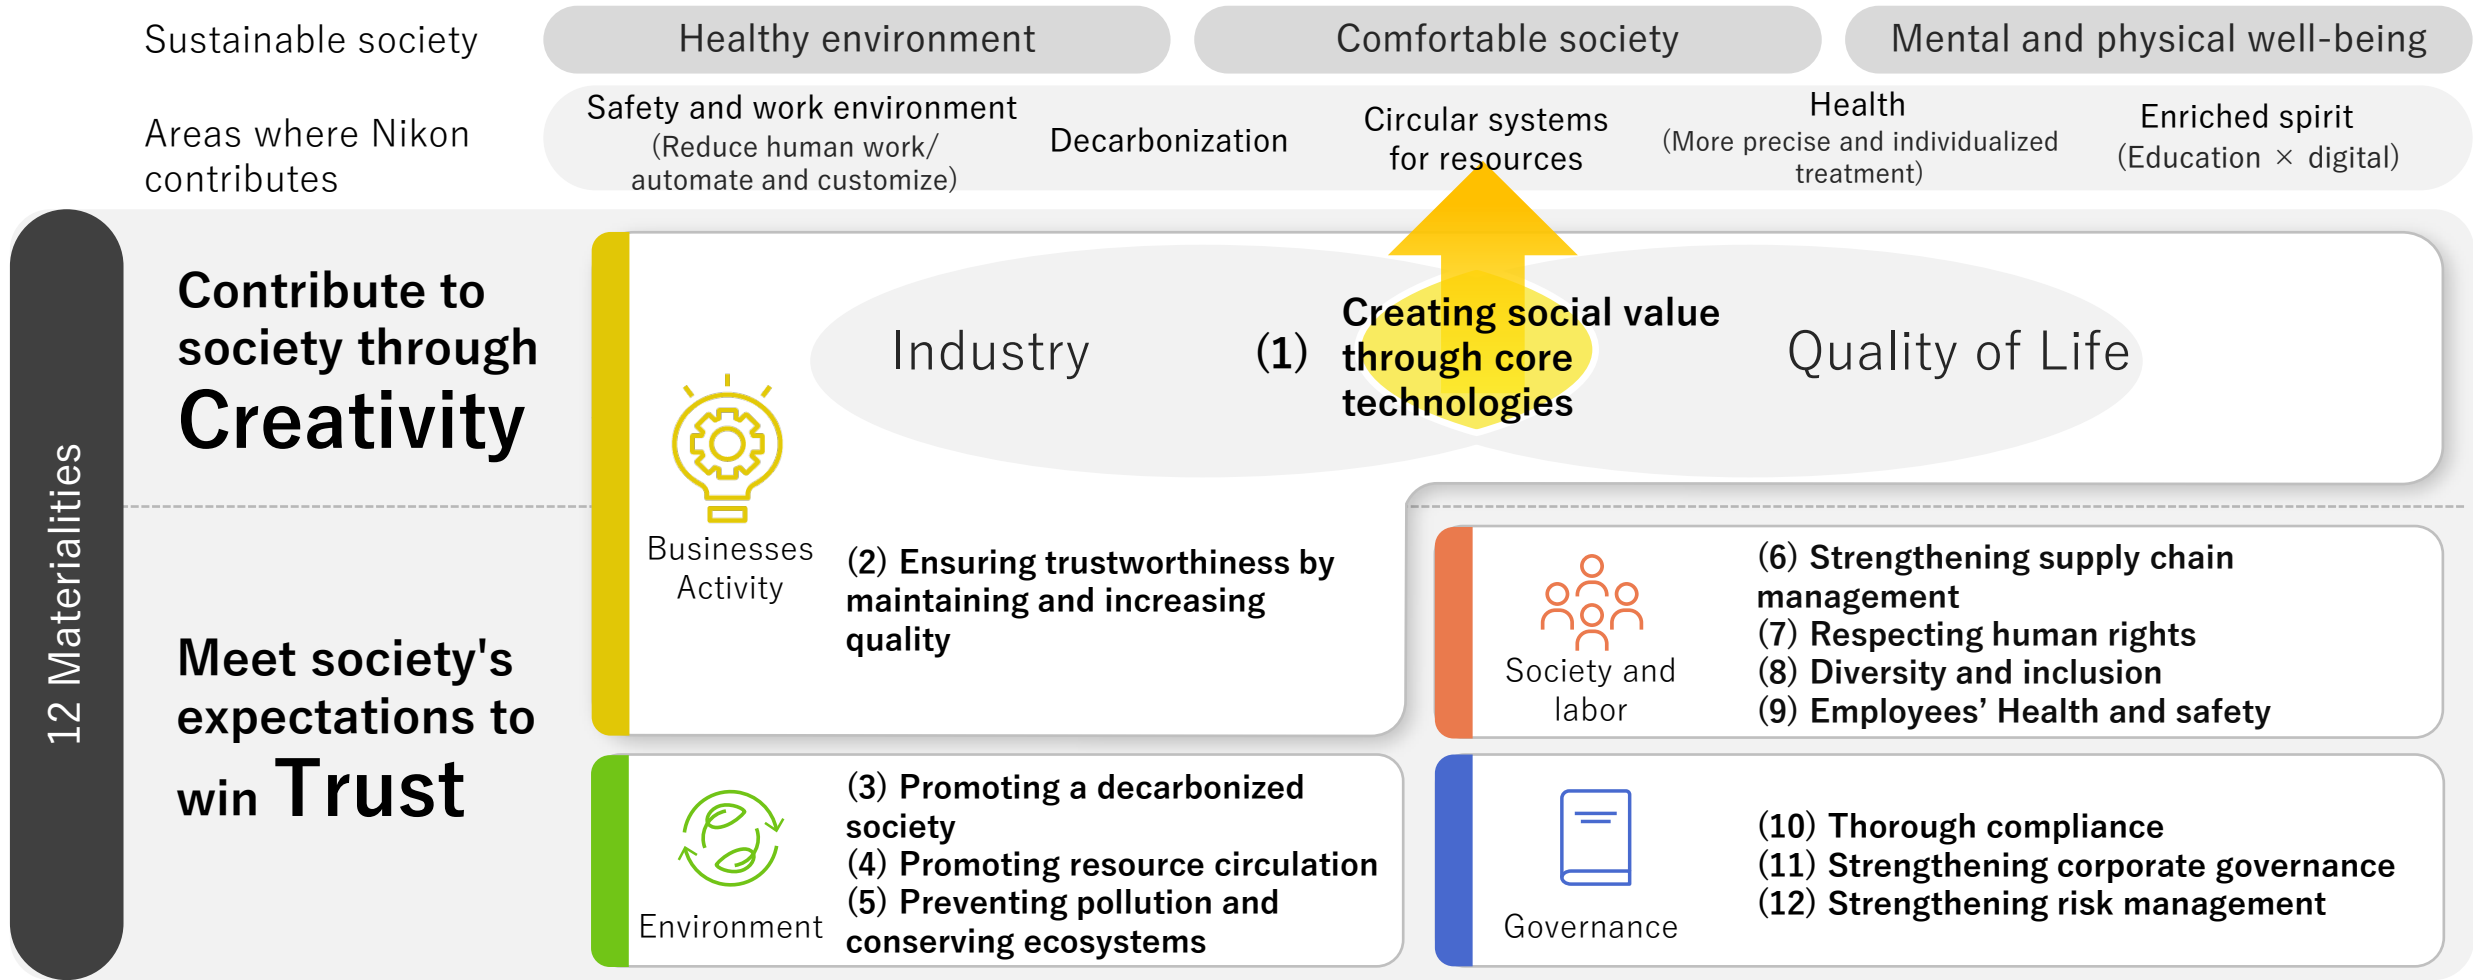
Sustainable society

Healthy environment

Comfortable society

Mental and physical well-being

Areas where Nikon contributes

Safety and work environment (Reduce human work/ automate and customize)

Decarbonization

Circular systems for resources

Health (More precise and individualized treatment)

Enriched spirit (Education × digital)

12 Materialities

Contribute to society through Creativity

Industry

(1) Creating social value through core technologies

Quality of Life

Businesses Activity

(2) Ensuring trustworthiness by maintaining and increasing quality

Meet society's expectations to win Trust

Society and labor

(6) Strengthening supply chain management
(7) Respecting human rights
(8) Diversity and inclusion
(9) Employees' Health and safety

Environment

(3) Promoting a decarbonized society
(4) Promoting resource circulation
(5) Preventing pollution and conserving ecosystems

Governance

(10) Thorough compliance
(11) Strengthening corporate governance
(12) Strengthening risk management